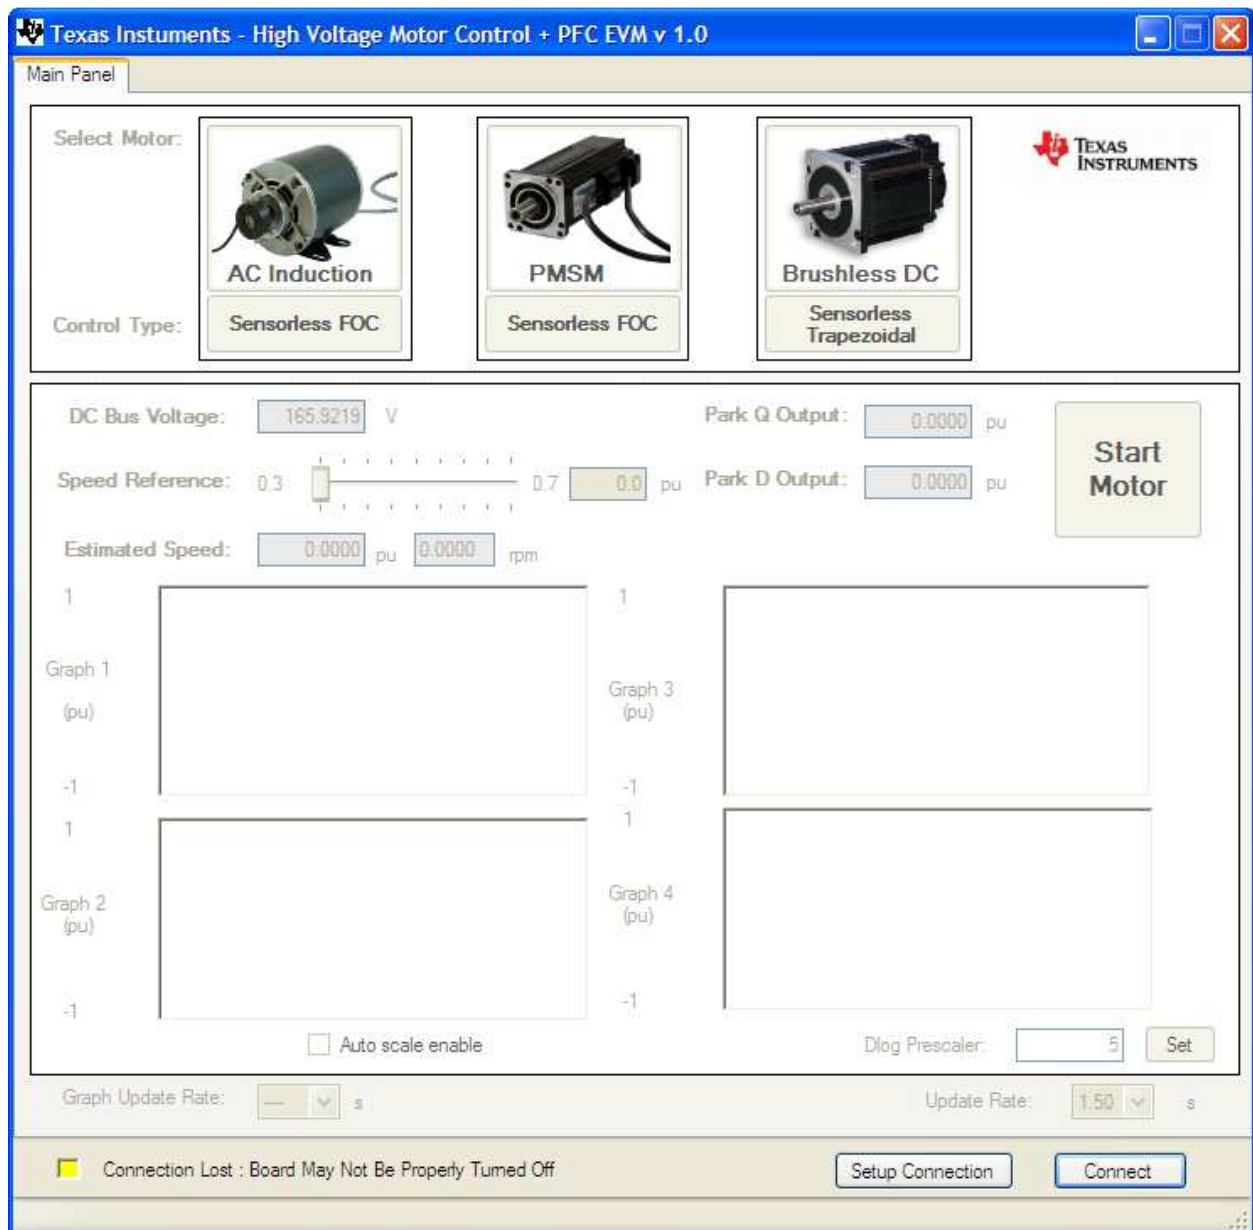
Texas Instuments - High Voltage Motor Control + PFC EVM v 1.0

Main Panel

Select Motor:

AC Induction

PMSM

Brushless DC

Texas Instruments

Control Type:

Sensorless FOC

Sensorless FOC

Sensorless Trapezoidal

DC Bus Voltage: 165.9219 V

Park Q Output: 0.0000 pu

Start Motor

Speed Reference: 0.3 0.7 0.0 pu

Park D Output: 0.0000 pu

Estimated Speed: 0.0000 pu 0.0000 rpm

1

Graph 1 (pu)

-1

1

Graph 3 (pu)

-1

1

Graph 2 (pu)

-1

1

Graph 4 (pu)

-1

Auto scale enable

Dlog Prescaler: 5 Set

Graph Update Rate: — s

Update Rate: 1.50 s

Connection Lost : Board May Not Be Properly Turned Off

Setup Connection

Connect